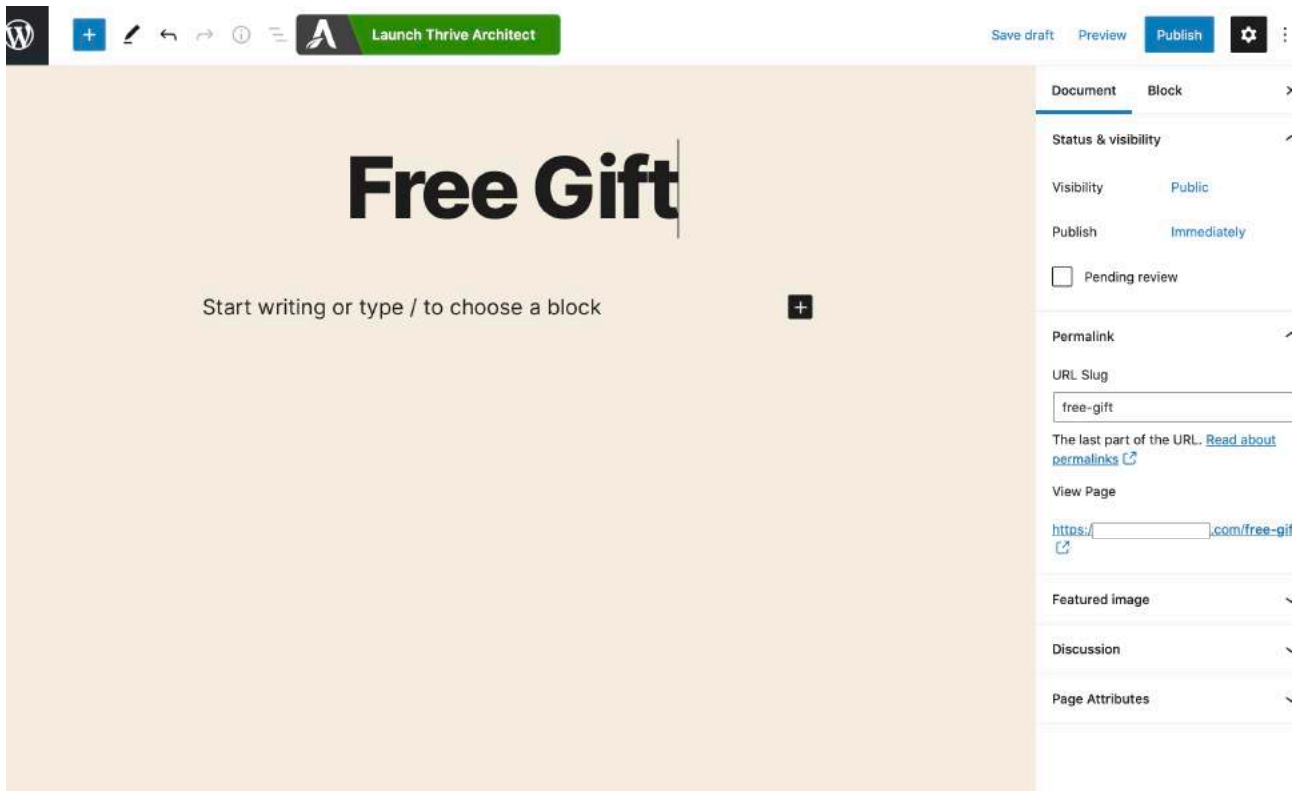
Launch Thrive Architect

Save draft Preview Publish

Document Block

Free Gift

Start writing or type / to choose a block

Status & visibility

Visibility Public

Publish Immediately

Pending review

Permalink

URL Slug

free-gift

The last part of the URL. Read about permalinks

View Page

https:/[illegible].com/free-gif

Featured image

Discussion

Page Attributes